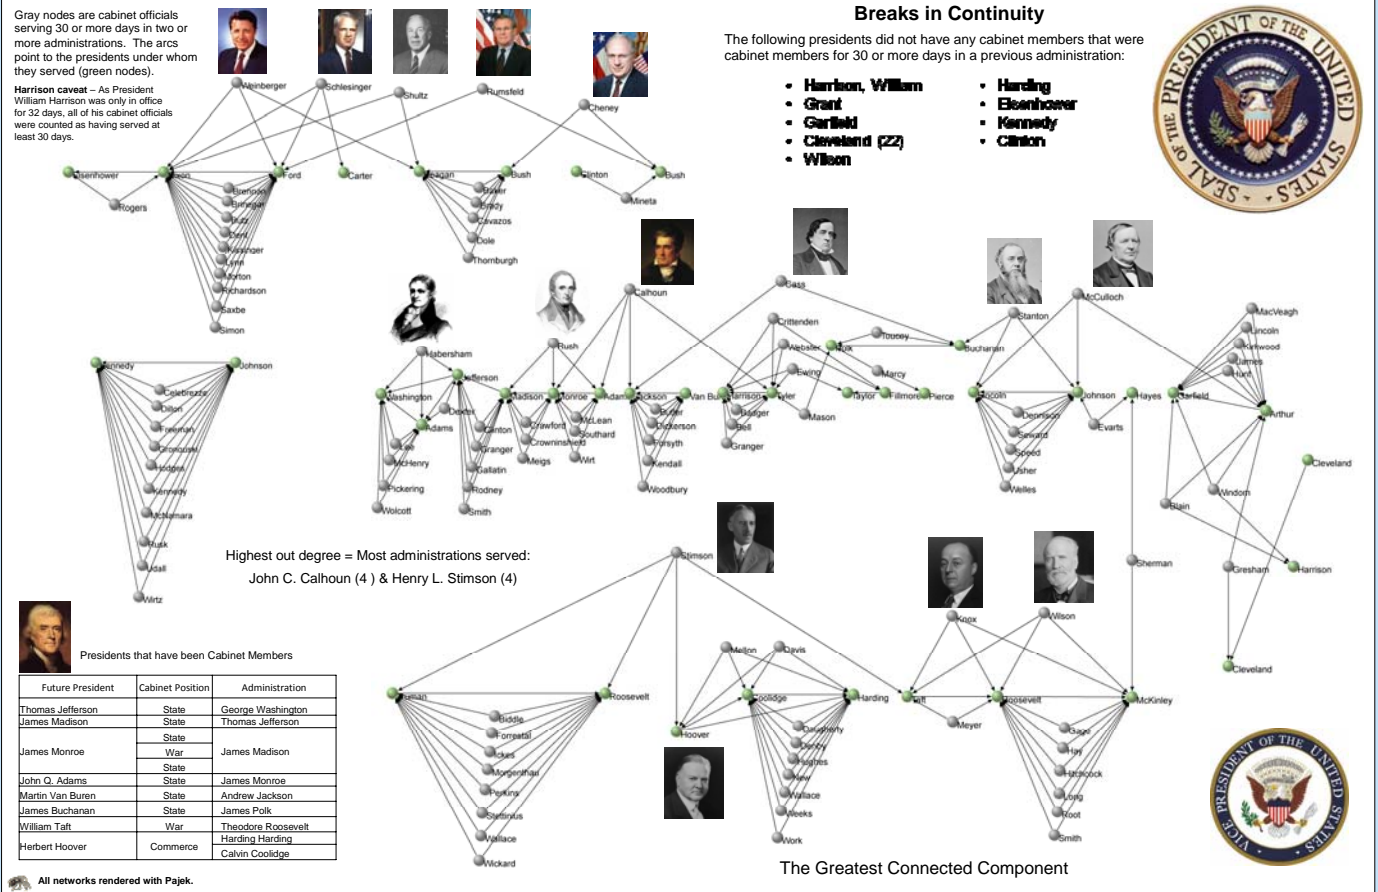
Gray nodes are cabinet officials serving 30 or more days in two or more administrations. The arcs point to the presidents under whom they served (green nodes).

**Harrison caveat** – As President William Harrison was only in office for 32 days, all of his cabinet officials were counted as having served at least 30 days.

Weinberger
Schlesinger
Shultz
Rumsfeld
Cheney
Eisenhower
Nixon
Ford
Carter
Reagan
Bush
Clinton
Bush
Rogers
Brennan
Butz
Dent
Kissinger
Lynn
Morton
Richardson
Saxbe
Simon
Baker
Brady
Cavazos
Dole
Thornburgh
Mineta

**Breaks in Continuity**

The following presidents did not have any cabinet members that were cabinet members for 30 or more days in a previous administration:

- Harrison, William
- Grant
- Garfield
- Cleveland (22)
- Wilson
- Harding
- Eisenhower
- Kennedy
- Clinton

SEAL OF THE PRESIDENT OF THE UNITED STATES

Kennedy
Johnson
Celebrezze
Dillon
Freeman
Gronouski
Hodges
Kennedy
McNamara
Rusk
Udall
Wirtz

Habersham
Jefferson
Washington
Dexter
Adams
Lee
McHenry
Pickering
Wolcott
Madison
Monroe
Adams
Jackson
Van Buren
Harrison
Tyler
Canton
Granger
Gallatin
Rodney
Smith
Rush
Crawford
Crowninshield
McLean
Southard
Meigs
Wirt
Butler
Dickerson
Forsyth
Kendall
Woodbury
Calhoun
Cass
Crittenden
Webster
Polk
Toucey
Buchanan
Ewing
Marcy
Taylor
Fillmore
Pierce
Badger
Bell
Granger
Mason
Stanton
McCulloch
Lincoln
Johnson
Hayes
Garfield
Arthur
Dennison
Seward
Speed
Usher
Welles
Evarts
MacVeagh
Lincoln
Kirkwood
James
Hunt
Cleveland
Windom
Blain
Gresham
Harrison
Cleveland
Sherman

Highest out degree = Most administrations served:
John C. Calhoun (4 ) & Henry L. Stimson (4)

Stimson
Truman
Roosevelt
Biddle
Forrestal
Ickes
Morgenthau
Perkins
Stettinius
Wallace
Wickard
Hoover
Mellon
Davis
Coolidge
Harding
Daugherty
Denby
Hughes
New
Wallace
Weeks
Work
Knox
Wilson
Taft
Roosevelt
McKinley
Meyer
Gage
Hay
Hitchcock
Long
Root
Smith

Presidents that have been Cabinet Members

| Future President | Cabinet Position | Administration |
|---|---|---|
| Thomas Jefferson | State | George Washington |
| James Madison | State | Thomas Jefferson |
| James Monroe | State<br>War<br>State | James Madison |
| John Q. Adams | State | James Monroe |
| Martin Van Buren | State | Andrew Jackson |
| James Buchanan | State | James Polk |
| William Taft | War | Theodore Roosevelt |
| Herbert Hoover | Commerce | Harding Harding<br>Calvin Coolidge |

All networks rendered with Pajek.

The Greatest Connected Component

VICE PRESIDENT OF THE UNITED STATES